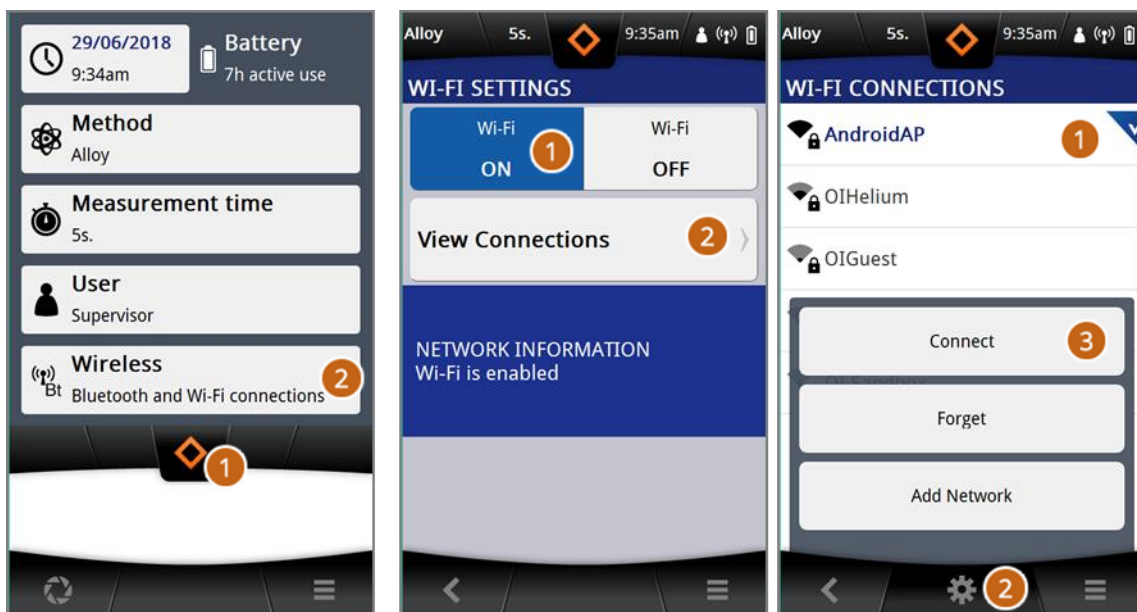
29/06/2018
9:34am

Battery
7h active use

Method
Alloy

Measurement time
5s.

User
Supervisor

Wireless
Bluetooth and Wi-Fi connections

2

1

Alloy 5s. 9:35am

WI-FI SETTINGS

Wi-Fi
ON

1

Wi-Fi
OFF

View Connections

2

NETWORK INFORMATION
Wi-Fi is enabled

Alloy 5s. 9:35am

WI-FI CONNECTIONS

AndroidAP

1

OIHelium

OIGuest

Connect

3

Forget

Add Network

2